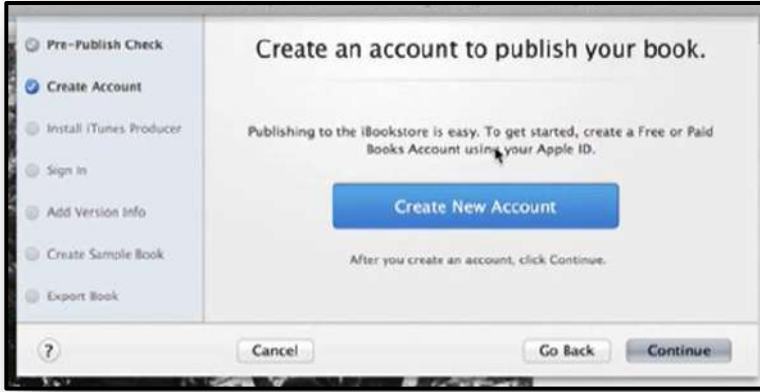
Pre-Publish Check
Create Account
Install iTunes Producer
Sign In
Add Version Info
Create Sample Book
Export Book

Create an account to publish your book.

Publishing to the iBookstore is easy. To get started, create a Free or Paid Books Account using your Apple ID.

Create New Account

After you create an account, click Continue.

?
Cancel
Go Back
Continue